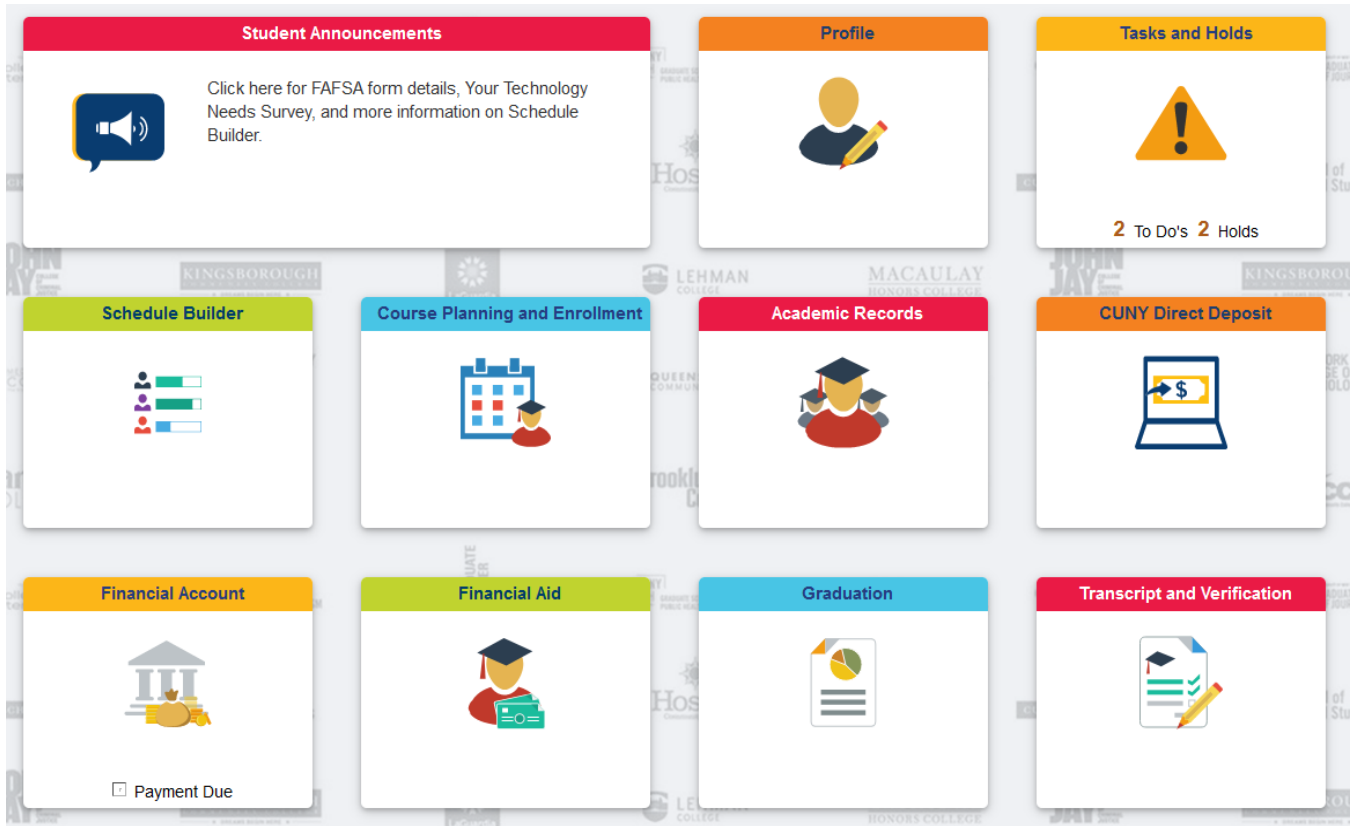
Student Announcements

Click here for FAFSA form details, Your Technology Needs Survey, and more information on Schedule Builder.

Profile

Tasks and Holds

2 To Do's 2 Holds

Schedule Builder

Course Planning and Enrollment

Academic Records

CUNY Direct Deposit

$

Financial Account

Payment Due

Financial Aid

Graduation

Transcript and Verification

KINGSBOROUGH

LEHMAN COLLEGE

MACAULAY HONORS COLLEGE

JOHN JAY

KINGSBOROUGH

Hos

Hos

QUEENS

Brookl

LEHMAN COLLEGE

HONORS COLLEGE